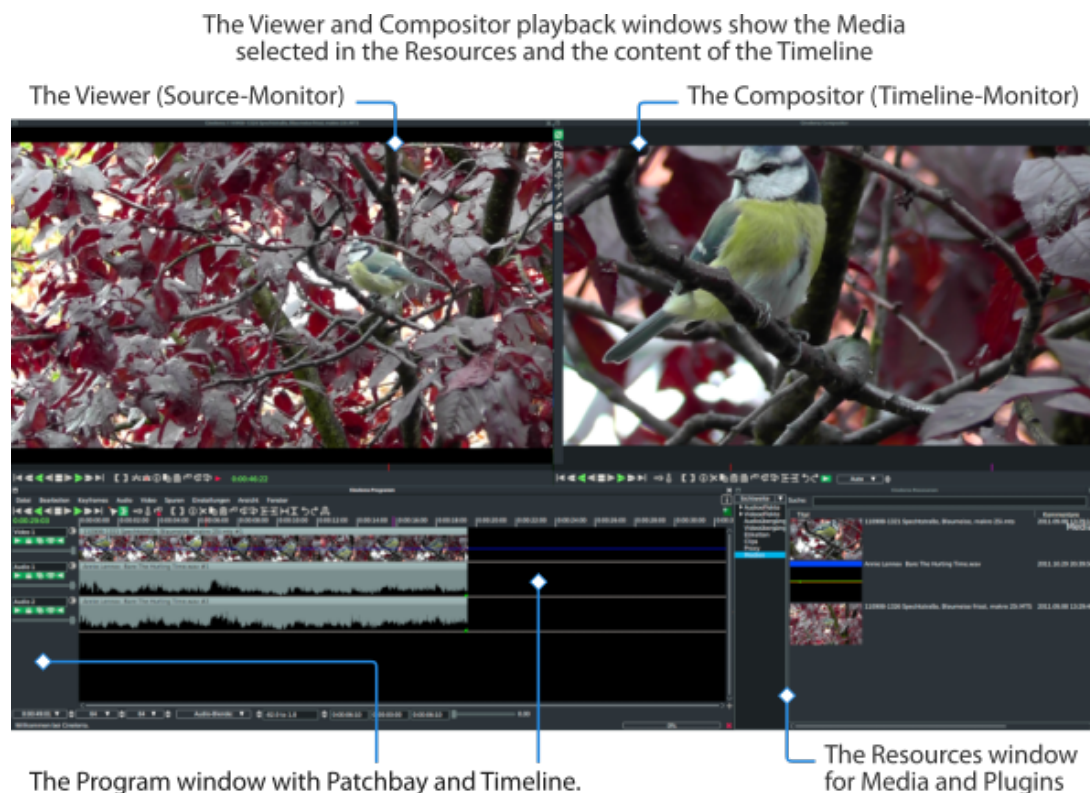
The Viewer and Compositor playback windows show the Media selected in the Resources and the content of the Timeline

The Viewer (Source-Monitor)

The Compositor (Timeline-Monitor)

0:00:46:22

Datei Bearbeiten Keyframes Audio Video Spuren Einstellungen Ansicht Fenster

Video 1

Audio 1

Audio 2

Annie Lennox Bom The Hurting Time.wav

Audio-Blende

Willkommen bei Cinelerra.

Suche

Titel

Kommentare

Annie Lennox Bom The Hurting Time.wav

The Program window with Patchbay and Timeline.

The Resources window for Media and Plugins